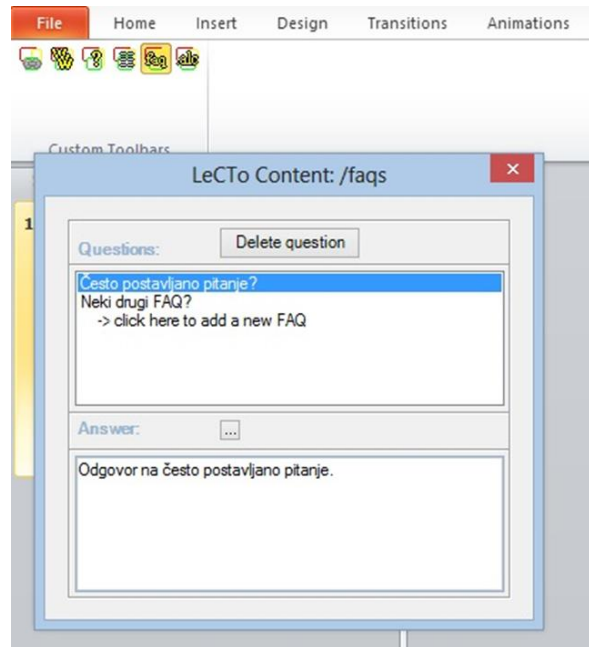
File Home Insert Design Transitions Animations

Custom Toolbars

1

LeCTo Content: /faqs

Questions: Delete question

Često postavljano pitanje?
Neki drugi FAQ?
-> click here to add a new FAQ

Answer: ...

Odgovor na često postavljano pitanje.